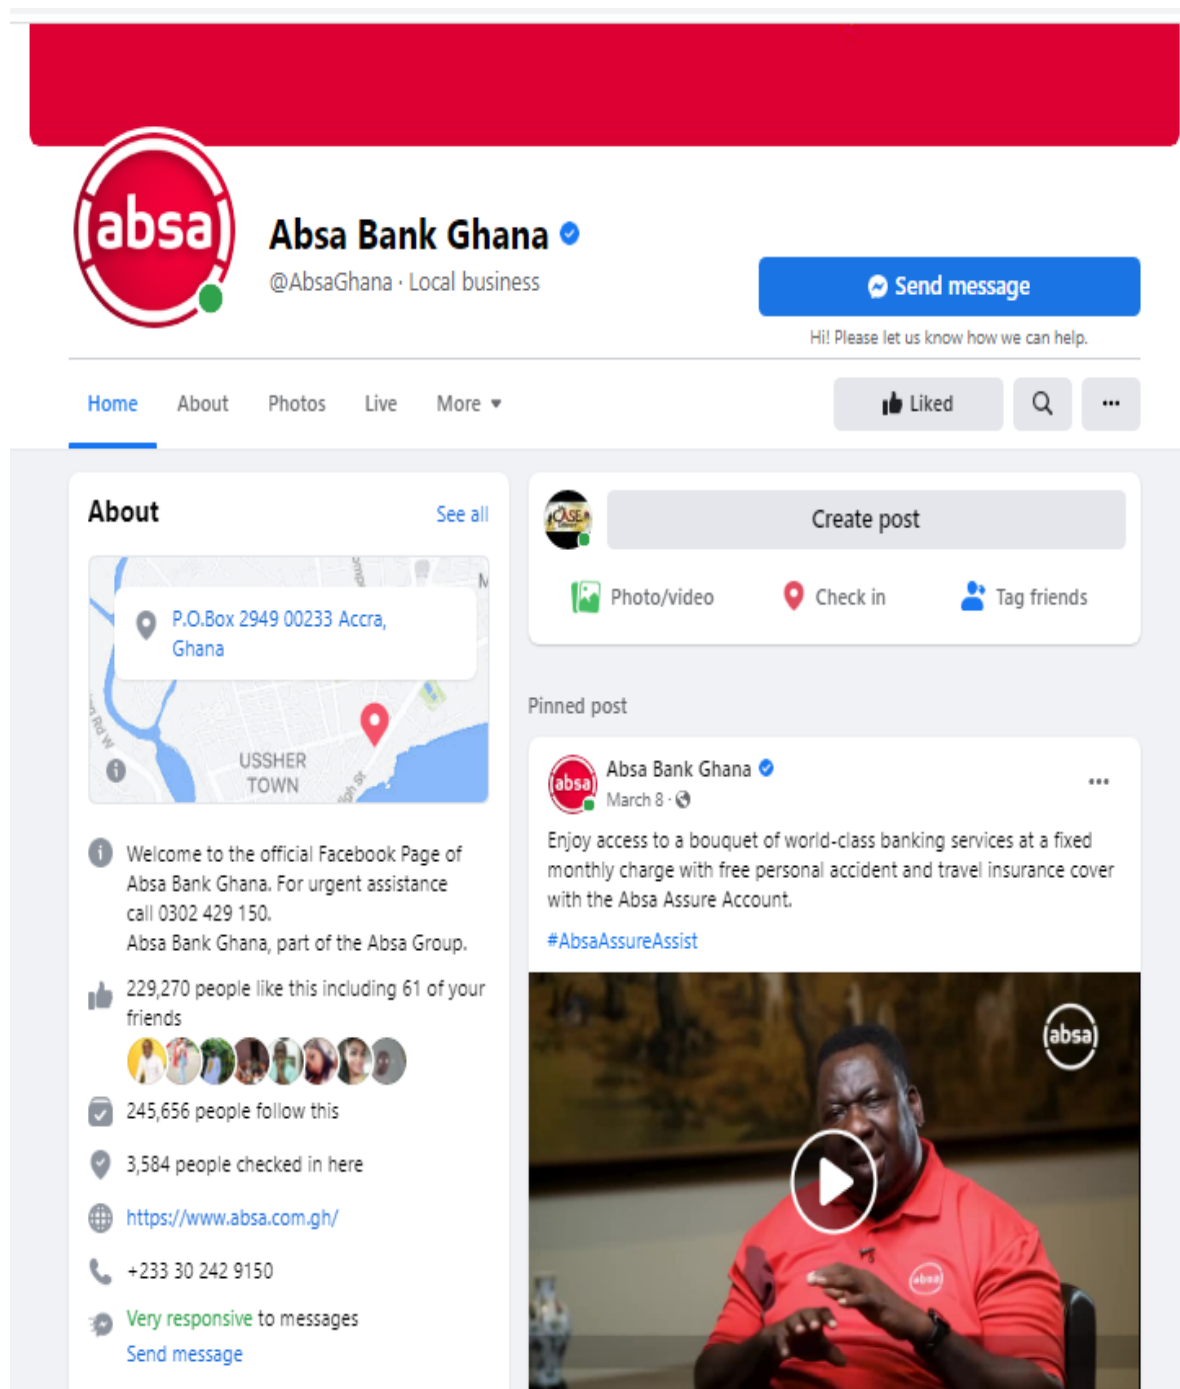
absa

Absa Bank Ghana

@AbsaGhana · Local business

Send message

Hi! Please let us know how we can help.

Home About Photos Live More

Liked

About See all

P.O.Box 2949 00233 Accra, Ghana

USSHER TOWN

Welcome to the official Facebook Page of Absa Bank Ghana. For urgent assistance call 0302 429 150.
Absa Bank Ghana, part of the Absa Group.

229,270 people like this including 61 of your friends

245,656 people follow this

3,584 people checked in here

https://www.absa.com.gh/

+233 30 242 9150

Very responsive to messages

Send message

Create post

Photo/video Check in Tag friends

Pinned post

Absa Bank Ghana
March 8 ·

Enjoy access to a bouquet of world-class banking services at a fixed monthly charge with free personal accident and travel insurance cover with the Absa Assure Account.

#AbsaAssureAssist

absa